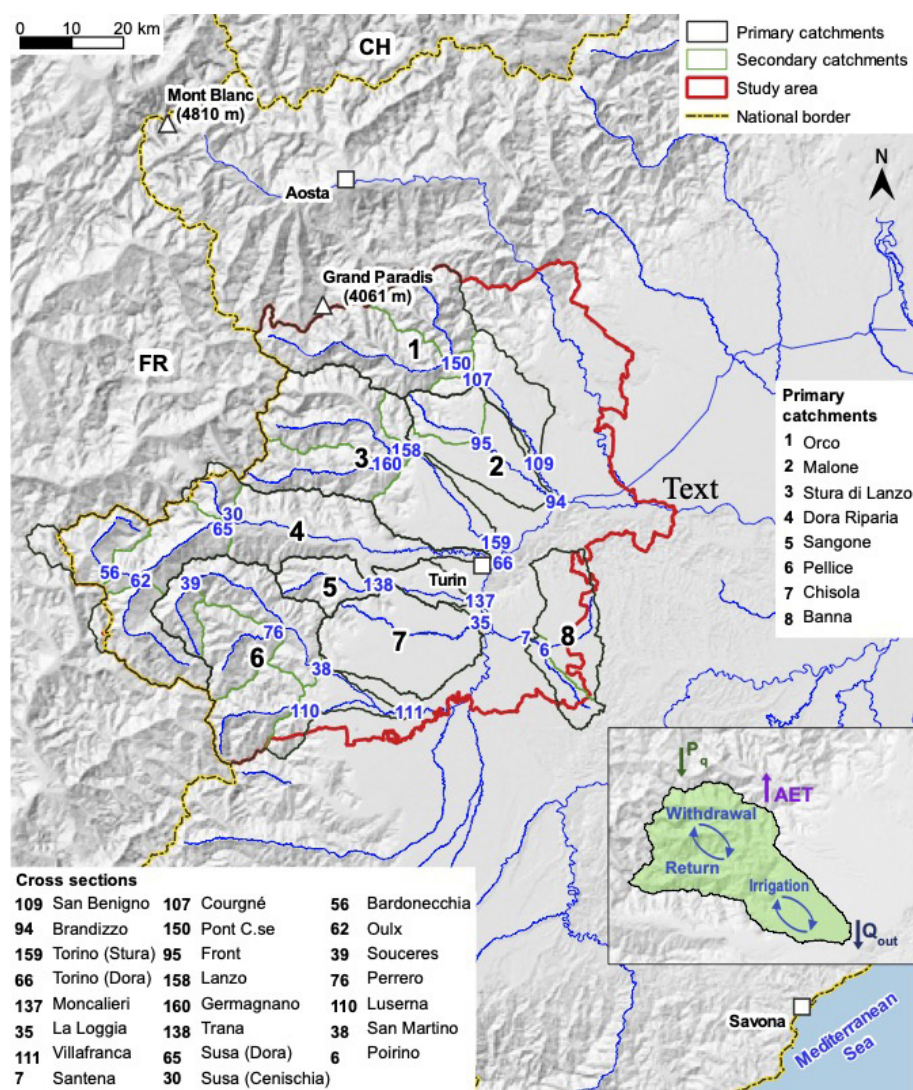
0 10 20 km

CH

Primary catchments
Secondary catchments
Study area
National border

Mont Blanc (4810 m)

Aosta

N

Grand Paradis (4061 m)

FR

1
150
107

Primary catchments
1 Orco
2 Malone
3 Stura di Lanzo
4 Dora Riparia
5 Sangone
6 Pellice
7 Chisola
8 Banna

158
3
160
95
2
109
94
Text

30
65
4
159
66
Turin

56
62
39
5
138
137
35
7
8
76
7
6
6
38
110
111

$P_q$
AET
Withdrawal
Return
Irrigation
$Q_{out}$

Cross sections
| | | | | | |
|---|---|---|---|---|---|
| 109 | San Benigno | 107 | Courgné | 56 | Bardonecchia |
| 94 | Brandizzo | 150 | Pont C.se | 62 | Oulx |
| 159 | Torino (Stura) | 95 | Front | 39 | Souceres |
| 66 | Torino (Dora) | 158 | Lanzo | 76 | Perrero |
| 137 | Moncalieri | 160 | Germagnano | 110 | Luserna |
| 35 | La Loggia | 138 | Trana | 38 | San Martino |
| 111 | Villafranca | 65 | Susa (Dora) | 6 | Poirino |
| 7 | Santena | 30 | Susa (Cenischia) | | |

Savona

Mediterranean Sea